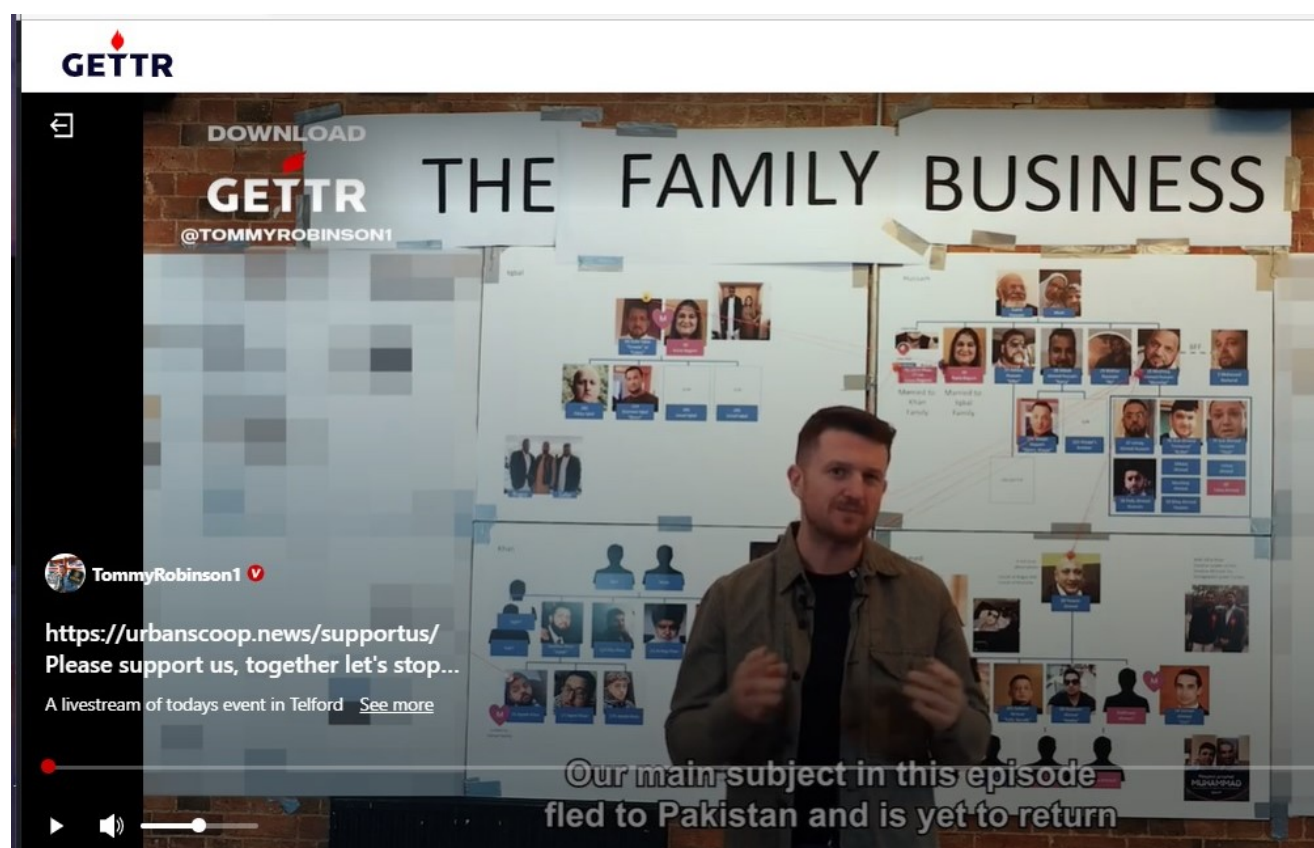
GETTR

DOWNLOAD
GETTR
@TOMMYROBINSON1

THE FAMILY BUSINESS

Married to Khan Family

Married to Iqbal Family

MUHAMMAD

TommyRobinson1

https://urbanscoop.news/supportus/
Please support us, together let's stop...

A livestream of todays event in Telford See more

Our main subject in this episode fled to Pakistan and is yet to return